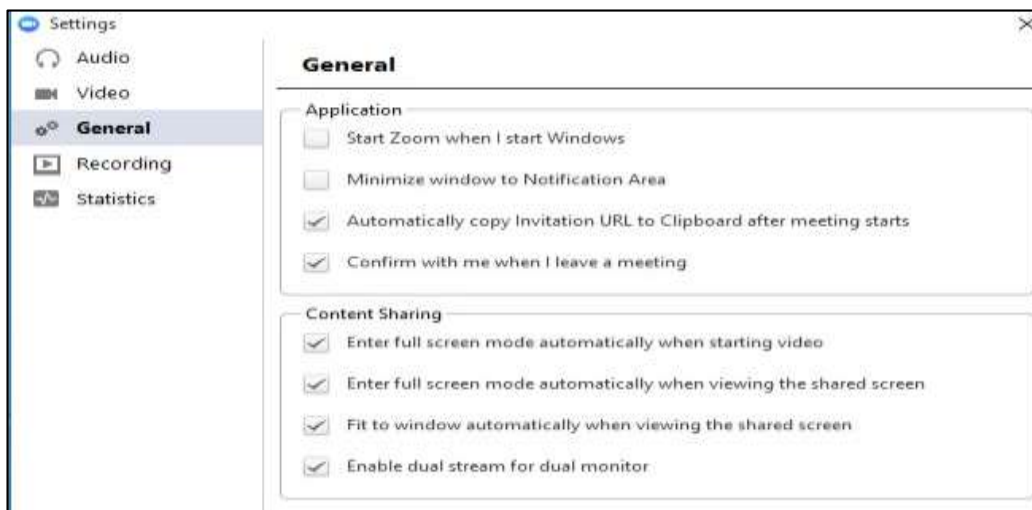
Settings

Audio
Video
General
Recording
Statistics

General

Application
Start Zoom when I start Windows
Minimize window to Notification Area
Automatically copy Invitation URL to Clipboard after meeting starts
Confirm with me when I leave a meeting

Content Sharing
Enter full screen mode automatically when starting video
Enter full screen mode automatically when viewing the shared screen
Fit to window automatically when viewing the shared screen
Enable dual stream for dual monitor